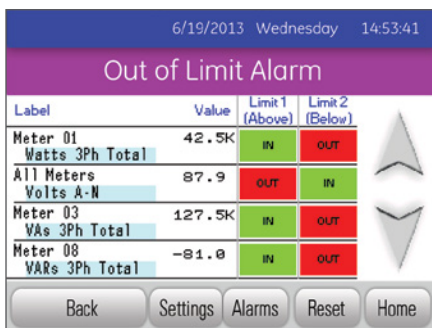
6/19/2013 Wednesday 14:53:41

Out of Limit Alarm

| Label | Value | Limit 1 (Above) | Limit 2 (Below) |
|---|---|---|---|
| Meter 01 Watts 3Ph Total | 42.5K | IN | OUT |
| All Meters Volts A-N | 87.9 | OUT | IN |
| Meter 03 VAs 3Ph Total | 127.5K | IN | OUT |
| Meter 08 VARs 3Ph Total | -81.0 | IN | OUT |

Back Settings Alarms Reset Home